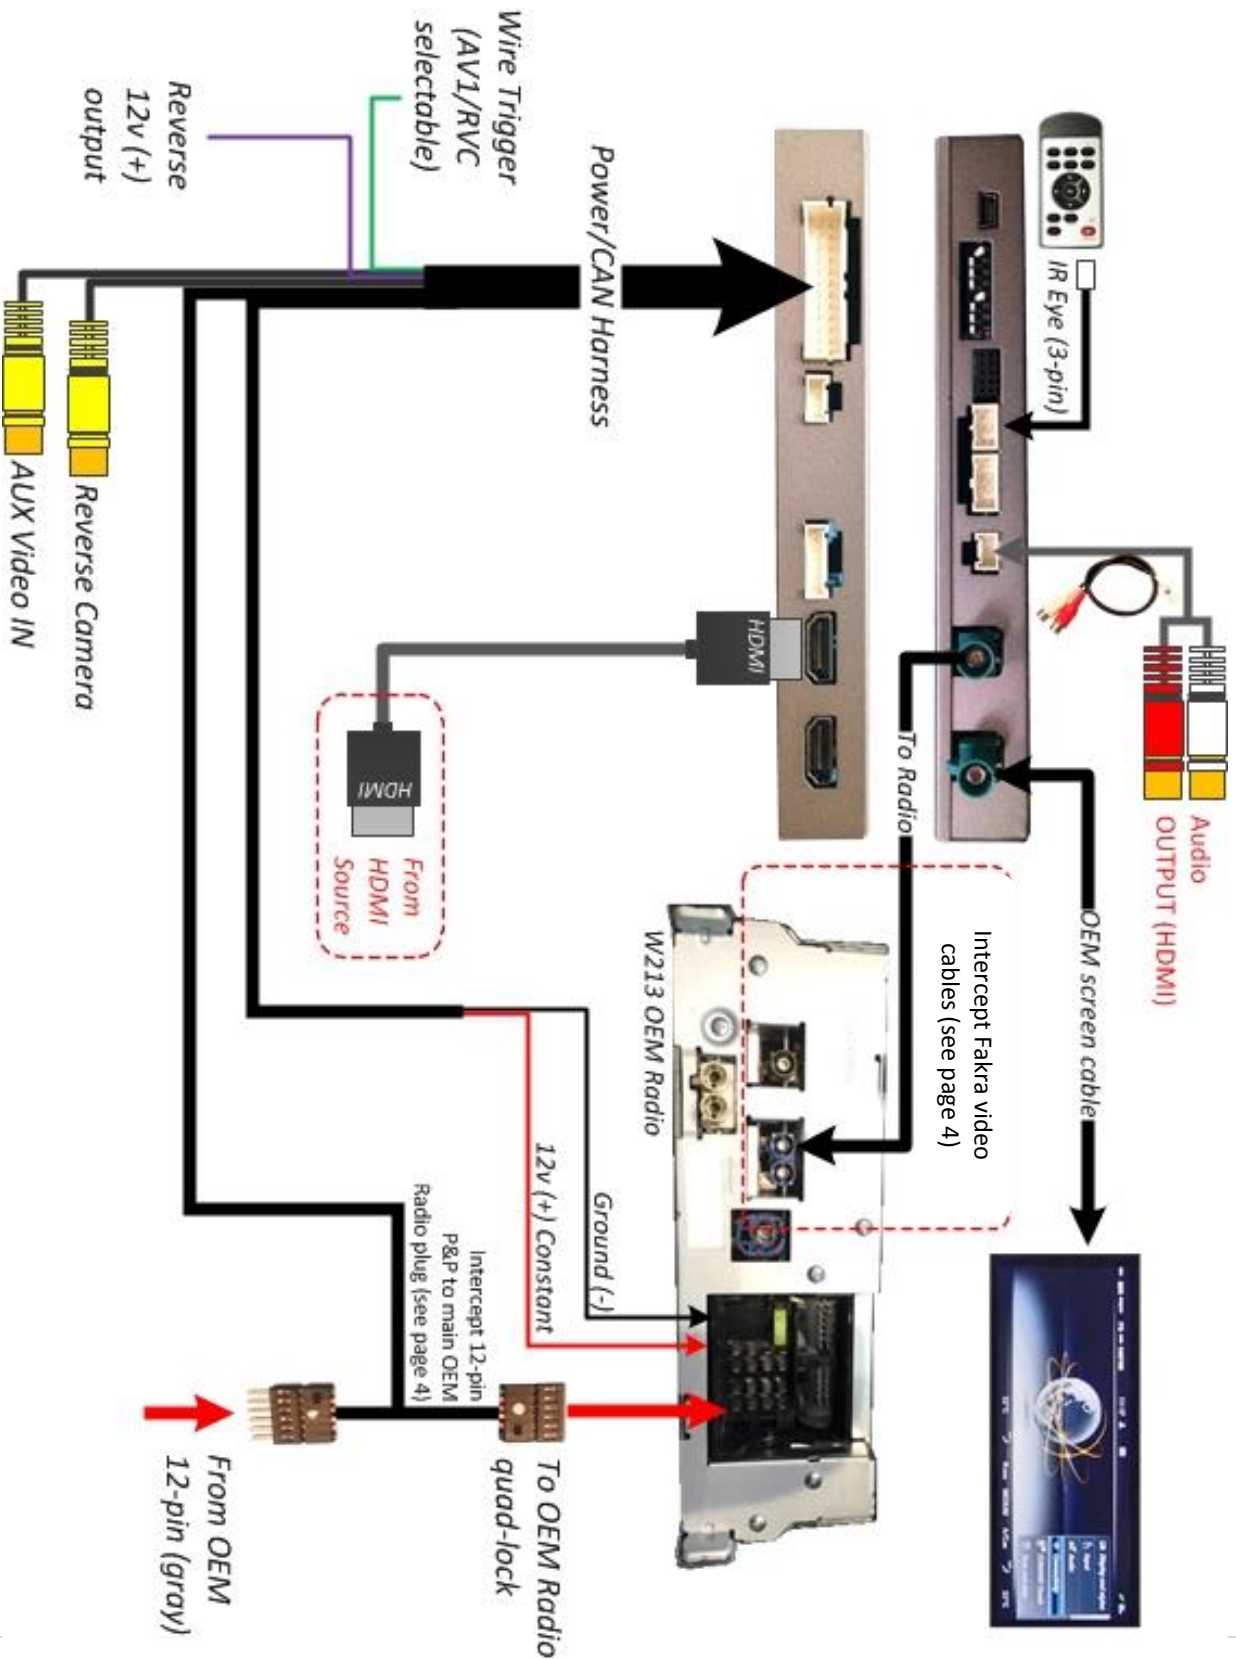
Wire Trigger (AV1/RVC selectable)

Reverse 12v (+) output

Power/CAN Harness

IR Eye (3-pin)

Audio OUTPUT (HDMI)

HDMI

To Radio

OEM screen cable

Intercept Fakra video cables (see page 4)

HDMI

From HDMI Source

Reverse Camera

AUX Video IN

W213 OEM Radio

Ground (-)

12v (+) Constant

Intercept 12-pin P&P to main OEM Radio plug (see page 4)

To OEM Radio quad-lock

From OEM 12-pin (gray)